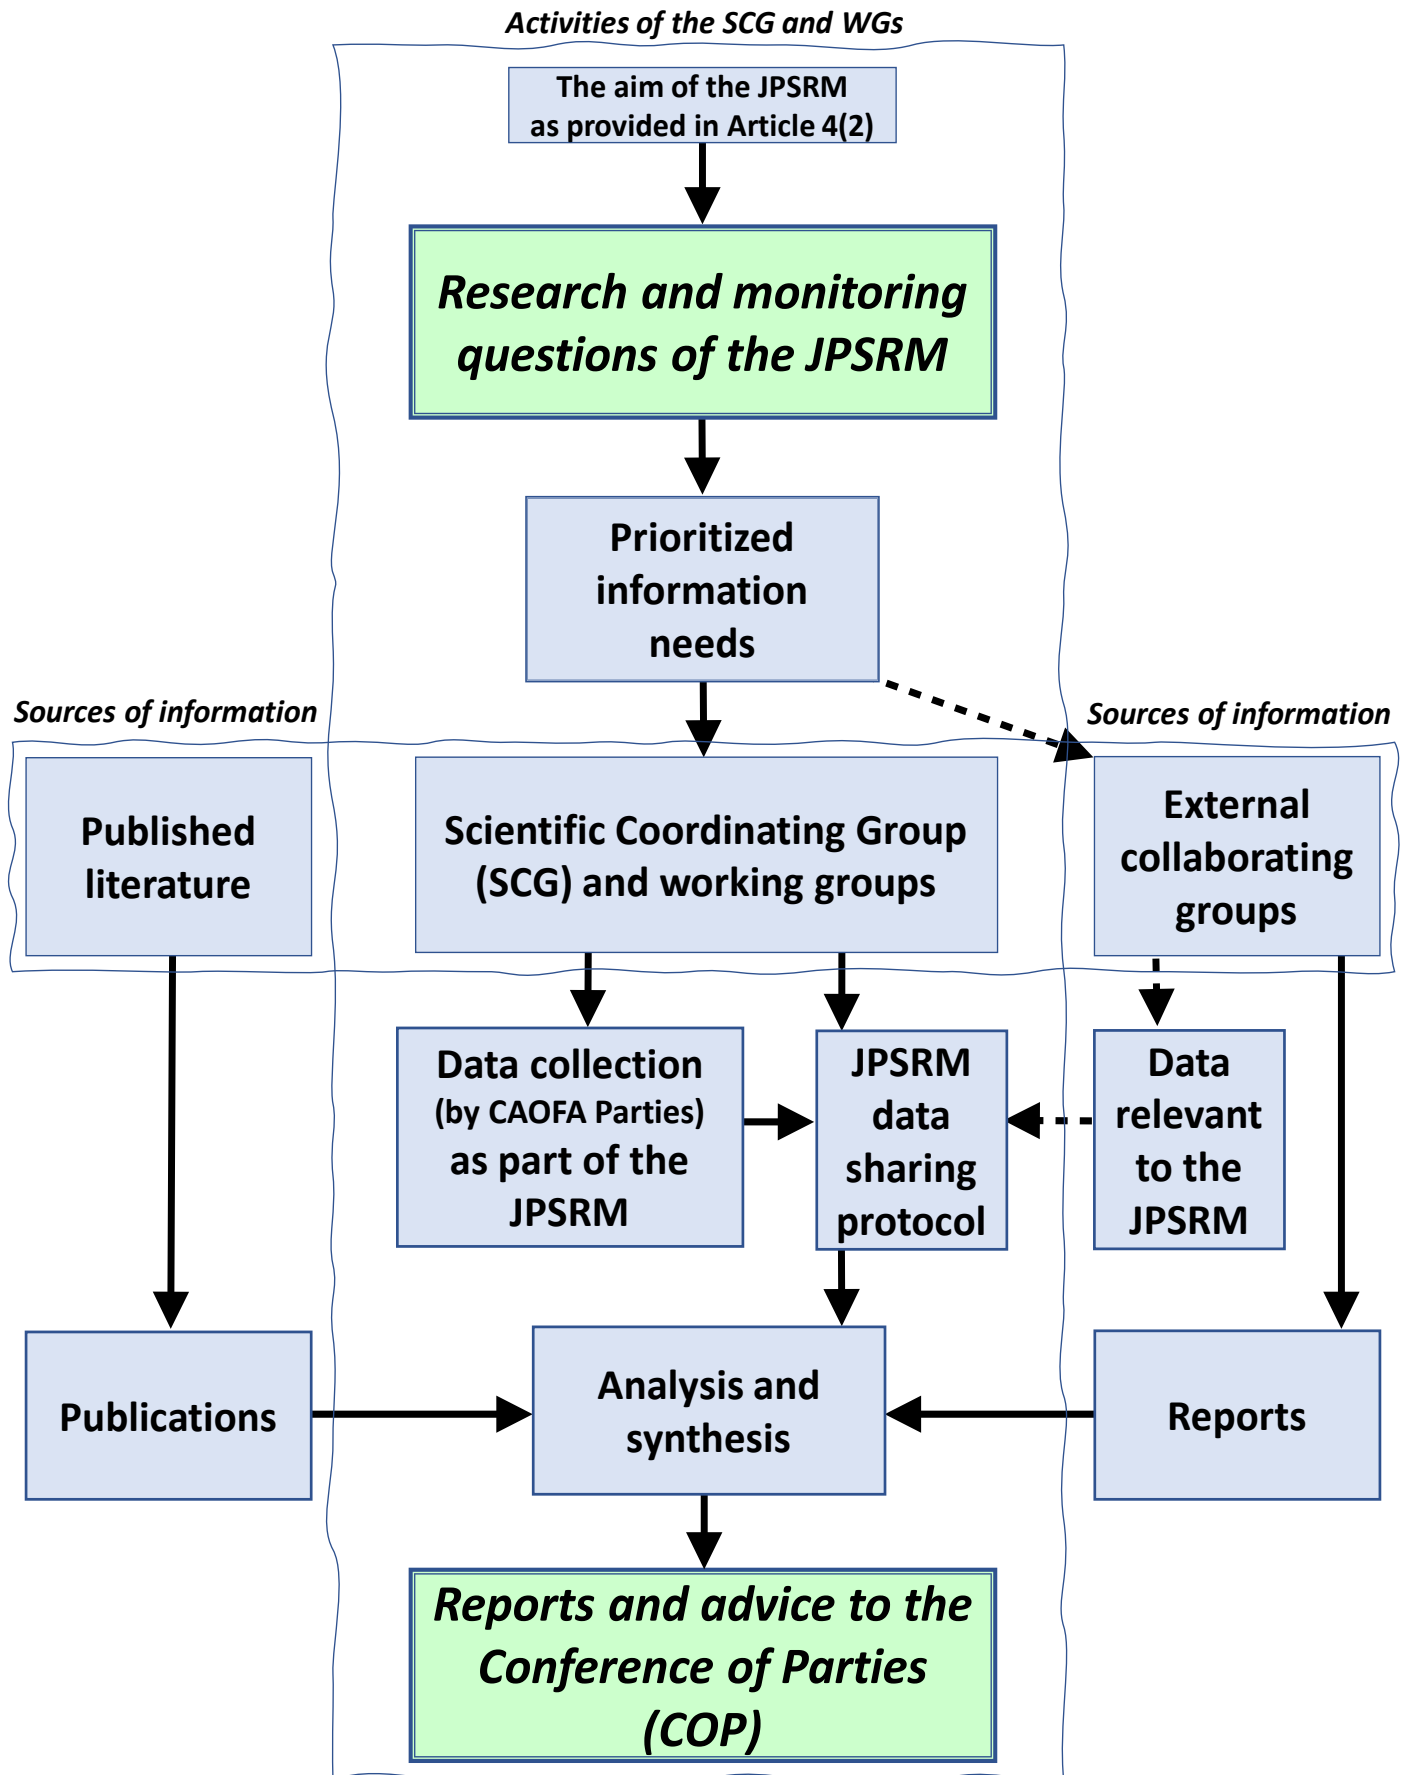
Activities of the SCG and WGs

The aim of the JPSRM as provided in Article 4(2)

Research and monitoring questions of the JPSRM

Prioritized information needs

Sources of information

Sources of information

Published literature

Scientific Coordinating Group (SCG) and working groups

External collaborating groups

Data collection (by CAOFA Parties) as part of the JPSRM

JPSRM data sharing protocol

Data relevant to the JPSRM

Publications

Analysis and synthesis

Reports

Reports and advice to the Conference of Parties (COP)